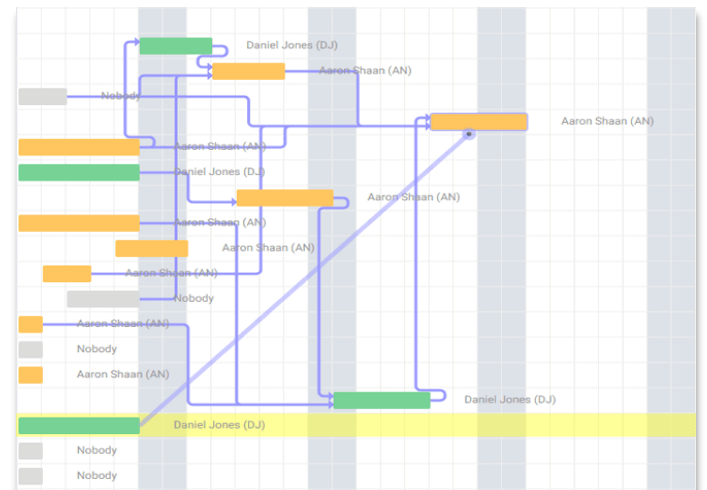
Daniel Jones (DJ)
Aaron Shaan (AN)
Nobody
Aaron Shaan (AN)
Aaron Shaan (AN)
Daniel Jones (DJ)
Aaron Shaan (AN)
Aaron Shaan (AN)
Aaron Shaan (AN)
Aaron Shaan (AN)
Nobody
Aaron Shaan (AN)
Nobody
Aaron Shaan (AN)
Daniel Jones (DJ)
Daniel Jones (DJ)
Nobody
Nobody